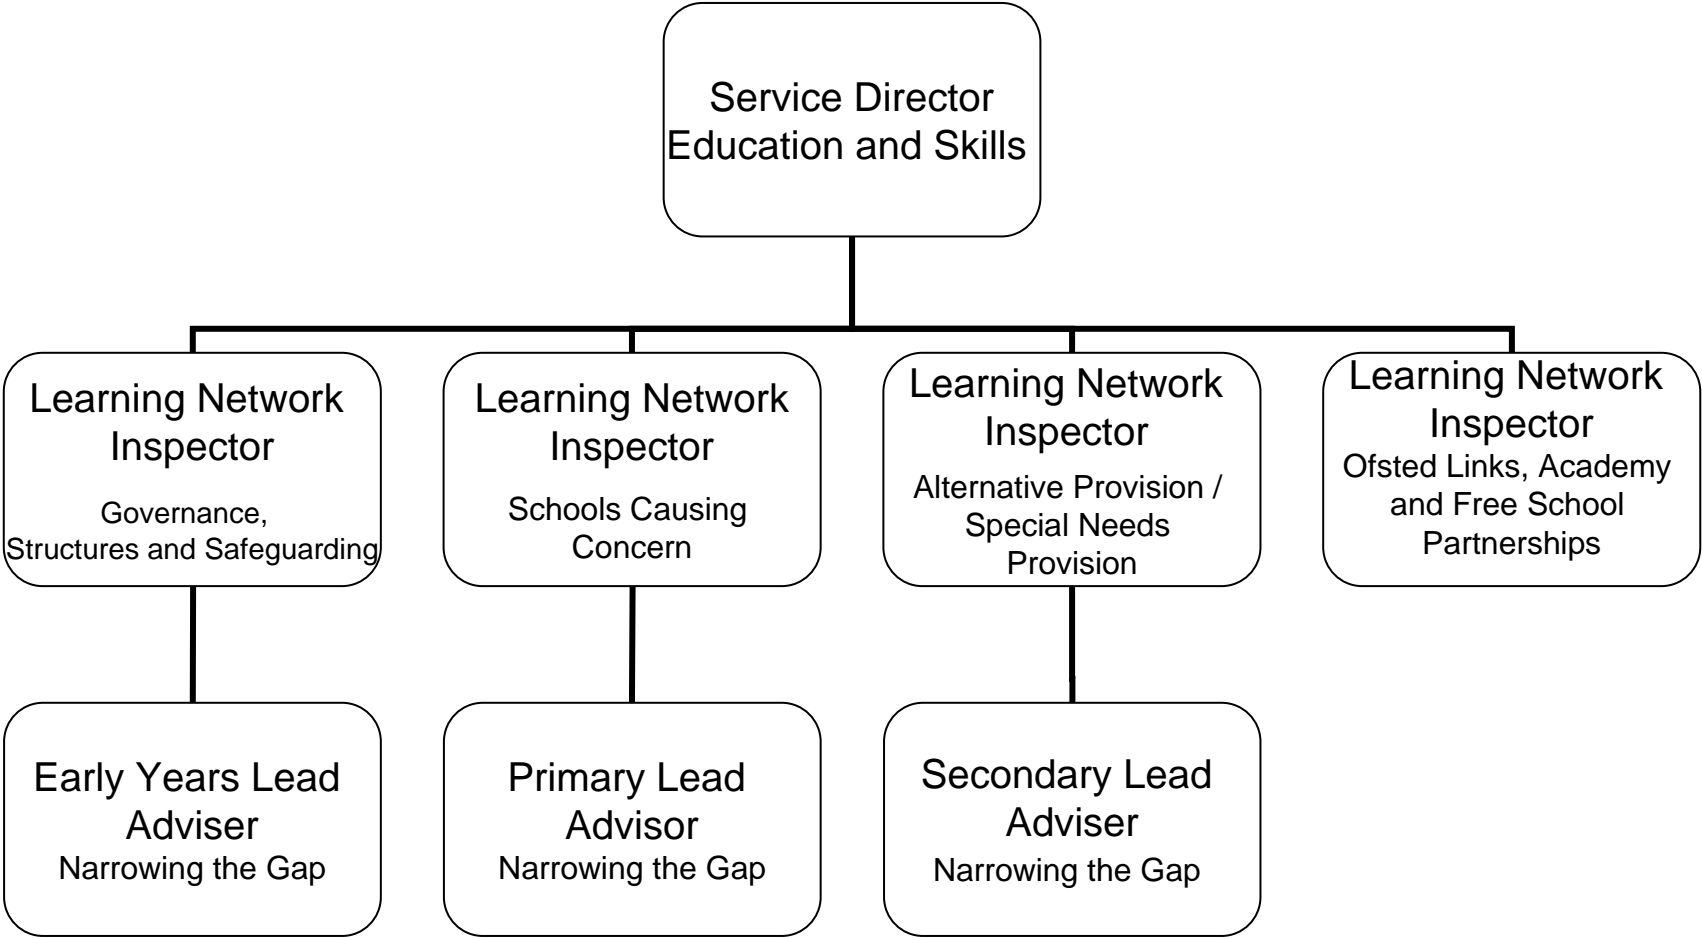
Service Director
Education and Skills

Learning Network Inspector
Governance, Structures and Safeguarding

Learning Network Inspector
Schools Causing Concern

Learning Network Inspector
Alternative Provision / Special Needs Provision

Learning Network Inspector
Ofsted Links, Academy and Free School Partnerships

Early Years Lead Adviser
Narrowing the Gap

Primary Lead Advisor
Narrowing the Gap

Secondary Lead Adviser
Narrowing the Gap